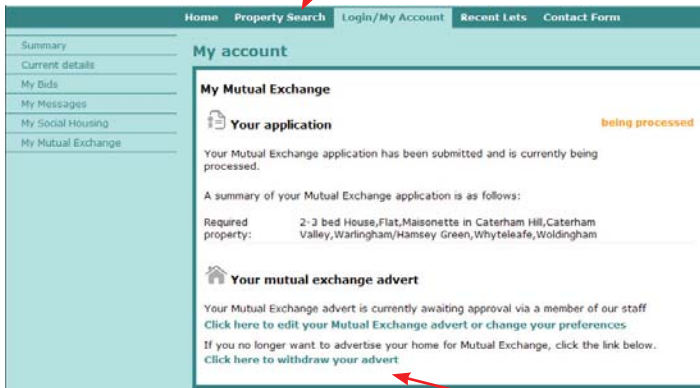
Home Property Search Login/My Account Recent Lets Contact Form

Summary
Current details
My Bids
My Messages
My Social Housing
My Mutual Exchange

My account

My Mutual Exchange

Your application

being processed

Your Mutual Exchange application has been submitted and is currently being processed.

A summary of your Mutual Exchange application is as follows:

| Required property: | 2-3 bed House,Flat,Maisonette in Caterham Hill,Caterham Valley,Warlingham/Hamsey Green,Whyteleafe,Woldingham |
|---|---|

Your mutual exchange advert

Your Mutual Exchange advert is currently awaiting approval via a member of our staff
Click here to edit your Mutual Exchange advert or change your preferences

If you no longer want to advertise your home for Mutual Exchange, click the link below.
Click here to withdraw your advert